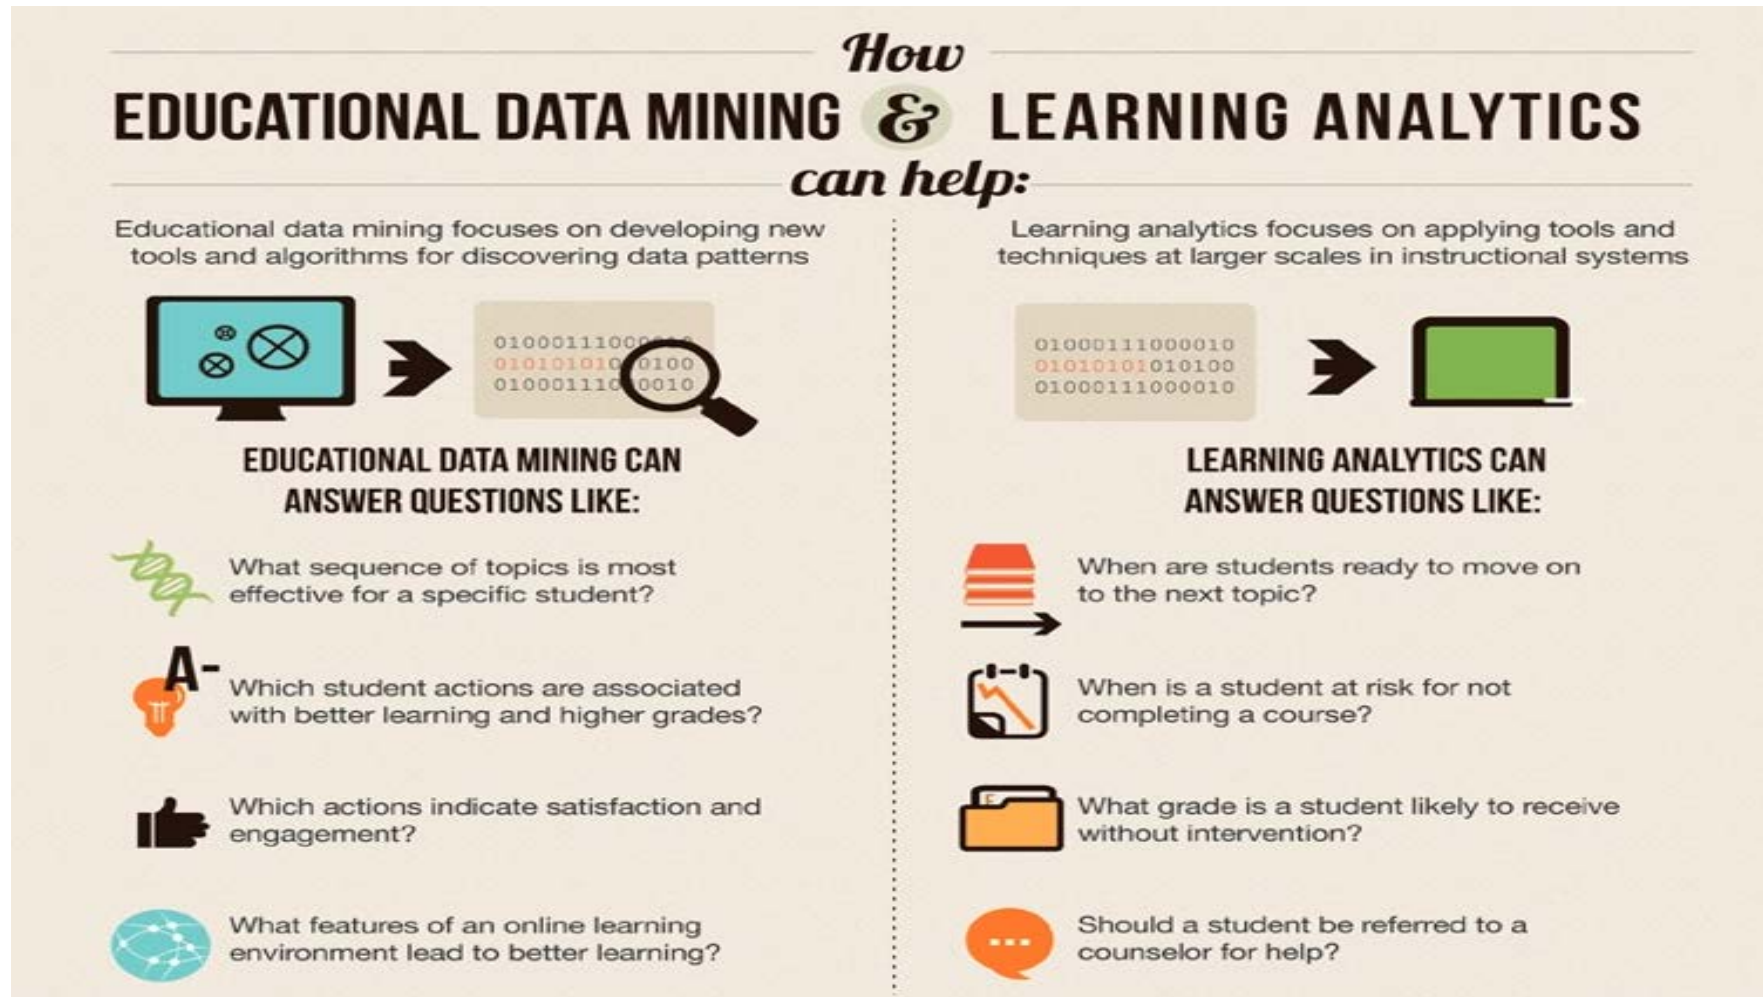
How
EDUCATIONAL DATA MINING & LEARNING ANALYTICS
can help:

Educational data mining focuses on developing new tools and algorithms for discovering data patterns

01000111000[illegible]
010101010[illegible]0100
010001110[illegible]0010

EDUCATIONAL DATA MINING CAN ANSWER QUESTIONS LIKE:

What sequence of topics is most effective for a specific student?

A-

Which student actions are associated with better learning and higher grades?

Which actions indicate satisfaction and engagement?

What features of an online learning environment lead to better learning?

Learning analytics focuses on applying tools and techniques at larger scales in instructional systems

01000111000010
01010101010100
01000111000010

LEARNING ANALYTICS CAN ANSWER QUESTIONS LIKE:

When are students ready to move on to the next topic?

When is a student at risk for not completing a course?

What grade is a student likely to receive without intervention?

Should a student be referred to a counselor for help?